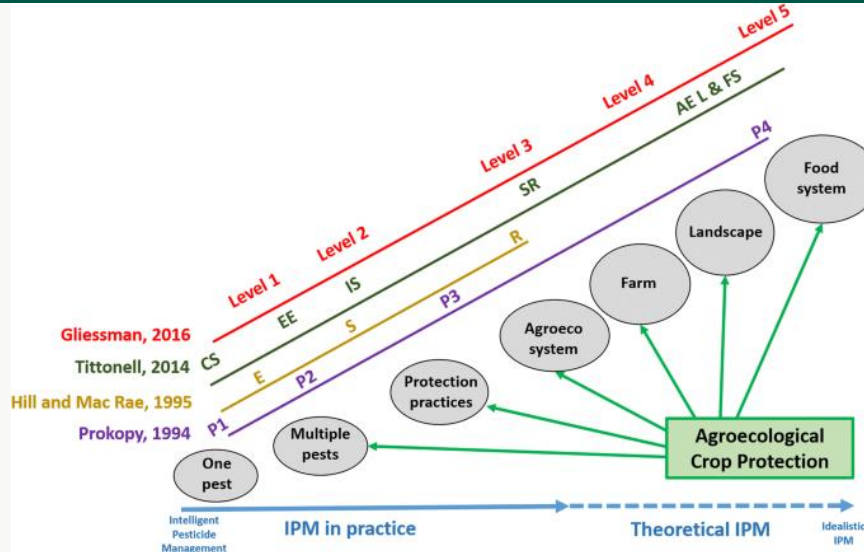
Level 5

Level 4

Level 3

Level 2

Level 1

AE L & FS

SR

IS

EE

CS

R

S

E

P4

P3

P2

P1

Gliessman, 2016

Tittonell, 2014

Hill and Mac Rae, 1995

Prokopy, 1994

Food system

Landscape

Farm

Agroeco system

Protection practices

Multiple pests

One pest

Agroecological Crop Protection

Intelligent Pesticide Management

IPM in practice

Theoretical IPM

Idealistic IPM